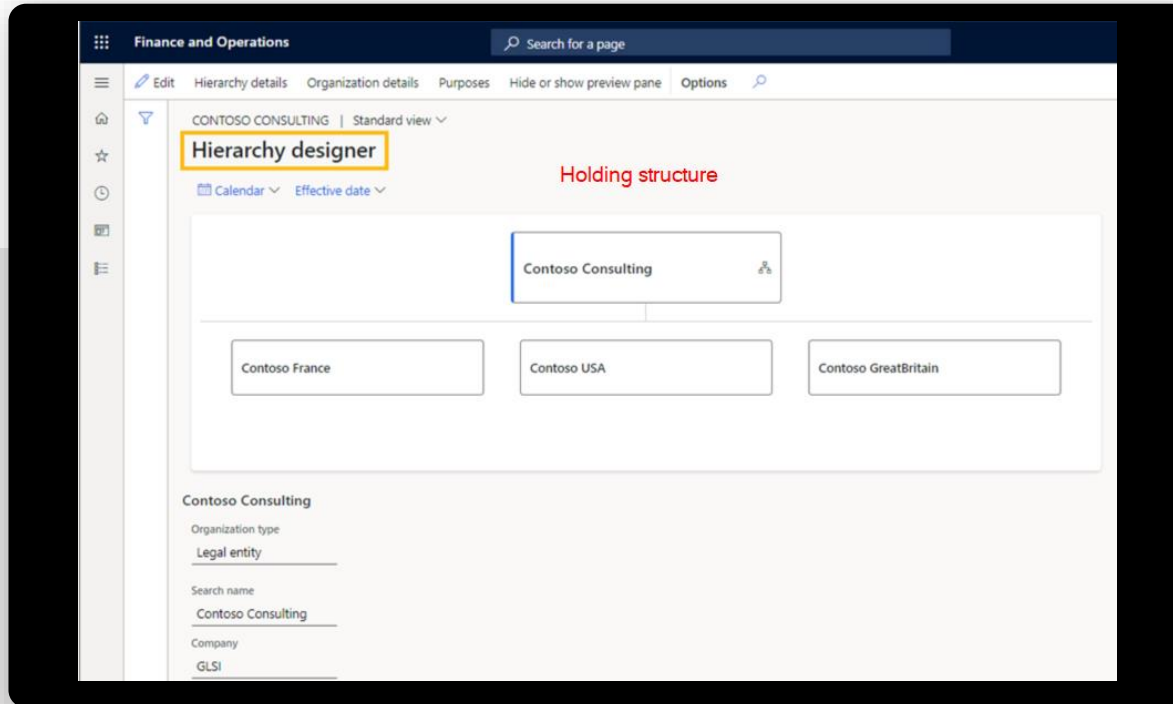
Finance and Operations

Search for a page

Edit Hierarchy details Organization details Purposes Hide or show preview pane Options

CONTOSO CONSULTING | Standard view

Hierarchy designer

Holding structure

Calendar Effective date

Contoso Consulting

Contoso France

Contoso USA

Contoso GreatBritain

Contoso Consulting

Organization type

Legal entity

Search name

Contoso Consulting

Company

GLSI